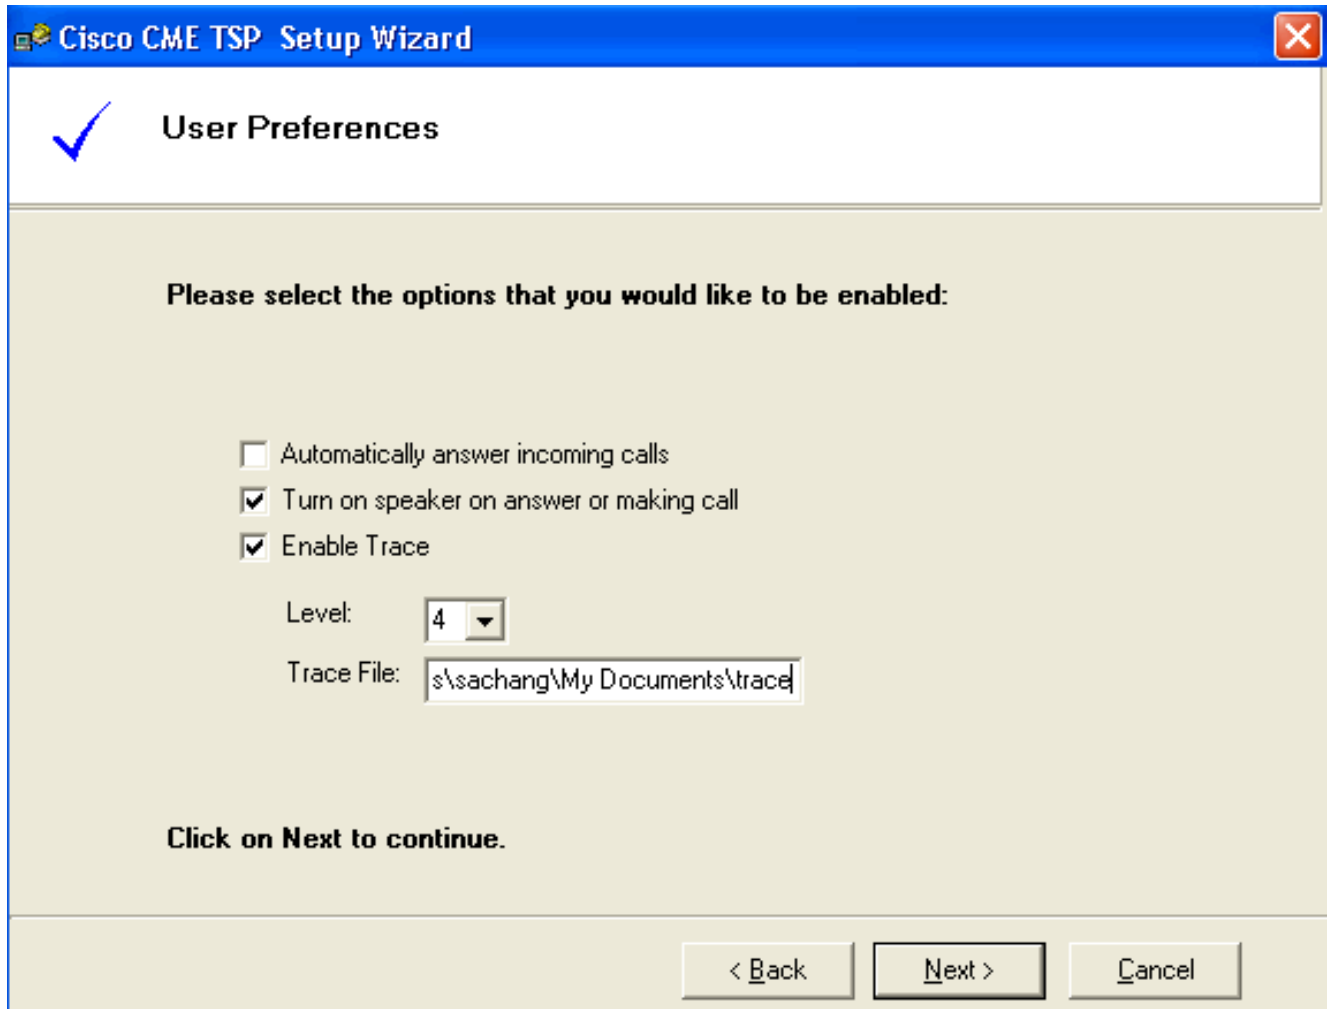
Cisco CME TSP Setup Wizard

User Preferences

Please select the options that you would like to be enabled:

Automatically answer incoming calls

Turn on speaker on answer or making call

Enable Trace

Level: 4

Trace File: s\sachang\My Documents\trace

Click on Next to continue.

< Back Next > Cancel